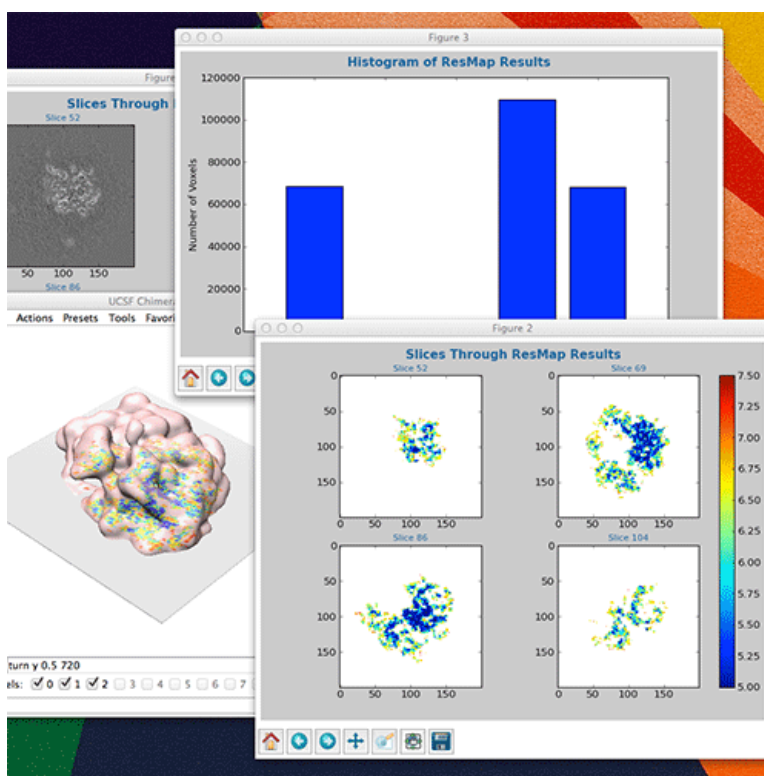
Figure 3

Histogram of ResMap Results

120000

100000

80000

60000

40000

20000

0

Number of Voxels

Figure

Slices Through

Slice 52

50 100 150

Slice 86

UCSF Chimera

Actions Presets Tools Favori

turn y 0.5 720

els: 0 1 2 3 4 5 6 7

Figure 2

Slices Through ResMap Results

Slice 52

0
50
100
150

0 50 100 150

Slice 69

0
50
100
150

0 50 100 150

Slice 86

0
50
100
150

0 50 100 150

Slice 104

0
50
100
150

0 50 100 150

7.50
7.25
7.00
6.75
6.50
6.25
6.00
5.75
5.50
5.25
5.00